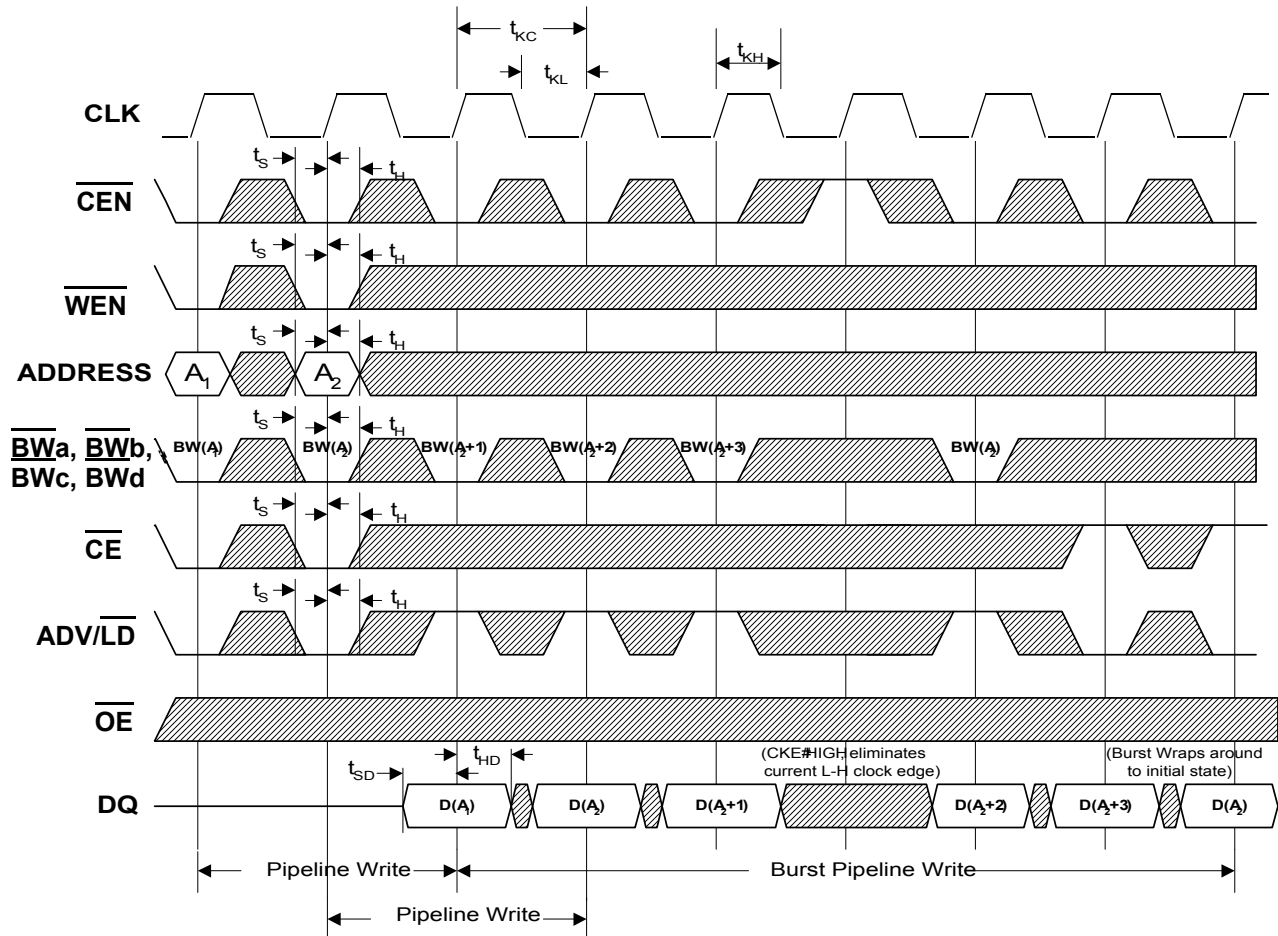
$t_{KC}$

$t_{KL}$

$t_{KH}$

CLK

$t_S$ $t_H$

$\overline{CEN}$

$t_S$ $t_H$

$\overline{WEN}$

$t_S$ $t_H$

ADDRESS $A_1$ $A_2$

$t_S$ $t_H$

$\overline{BW}$a, $\overline{BW}$b, BWc, BWd BW($A_1$) BW($A_2$) BW($A_2$+1) BW($A_2$+2) BW($A_2$+3) BW($A_2$)

$t_S$ $t_H$

$\overline{CE}$

$t_S$ $t_H$

ADV/$\overline{LD}$

$\overline{OE}$

$t_{HD}$

$t_{SD}$

(CKE#HIGH eliminates current L-H clock edge)

(Burst Wraps around to initial state)

DQ D($A_1$) D($A_2$) D($A_2$+1) D($A_2$+2) D($A_2$+3) D($A_2$)

Pipeline Write

Burst Pipeline Write

Pipeline Write